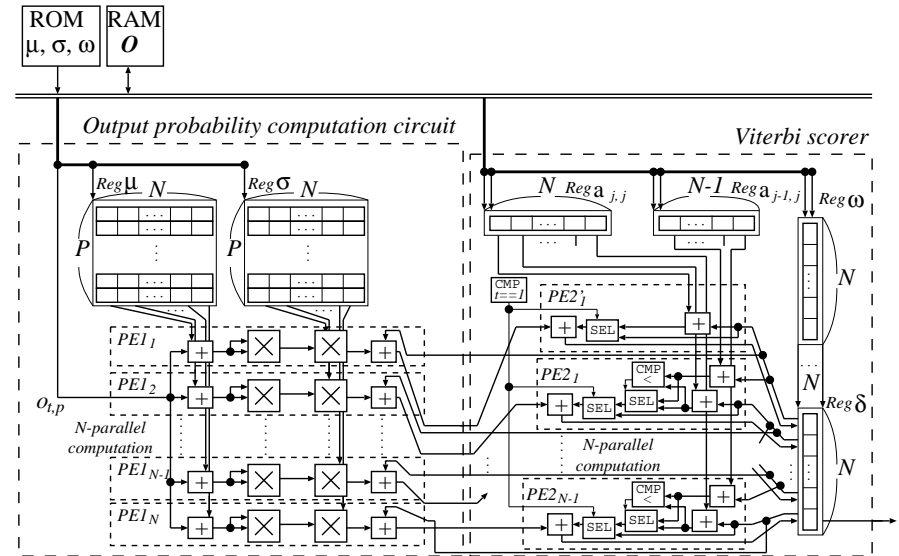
ROM
μ, σ, ω

RAM
$O$

Output probability computation circuit

Viterbi scorer

$Reg$ μ $N$

$Reg$ σ $N$

$P$

$P$

...

$N$ $Reg$ $a_{j,j}$

$N$-$1$ $Reg$ $a_{j-1,j}$

$Reg$ ω

$N$

CMP
$t==1$

$PE2'_1$

SEL

$PE1_1$

$PE1_2$

$o_{t,p}$

$N$-parallel computation

$PE2_1$

CMP
<

SEL

SEL

$N$

$Reg$ δ

$N$-parallel computation

$PE1_{N-1}$

$PE1_N$

$PE2_{N-1}$

CMP
<

SEL

SEL

$N$